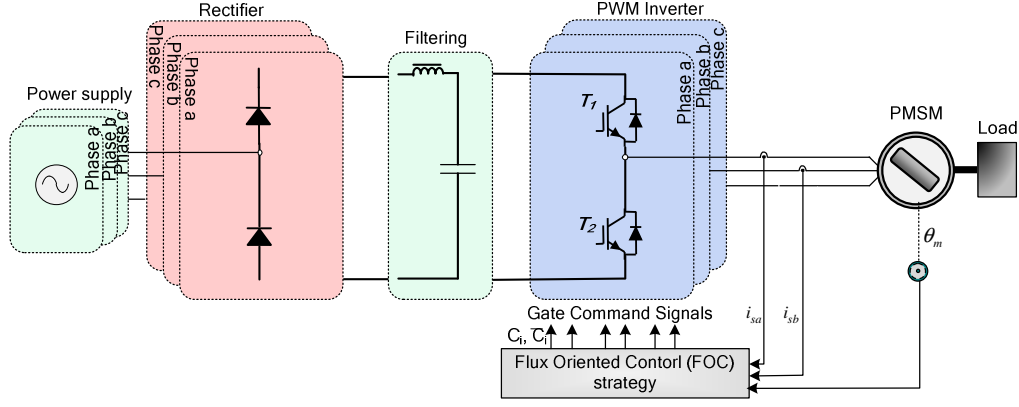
Rectifier

Filtering

PWM Inverter

Phase c
Phase b
Phase a

Power supply

Phase a
Phase b
Phase c

$T_1$

$T_2$

Phase a
Phase b
Phase c

PMSM

Load

$\theta_m$

Gate Command Signals

$C_i$, $\overline{C_i}$

$i_{sa}$

$i_{sb}$

Flux Oriented Contorl (FOC) strategy